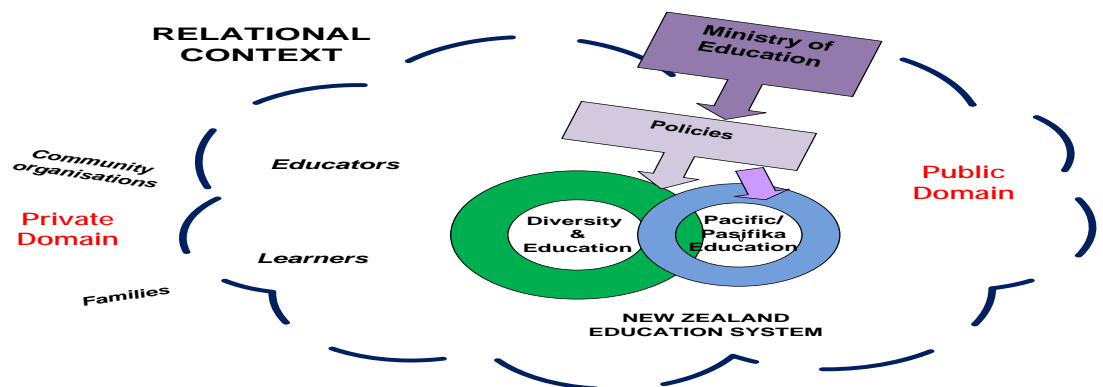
RELATIONAL CONTEXT

Ministry of Education

Policies

Community organisations

Educators

Private Domain

Learners

Families

Diversity & Education

Pacific/ Pasifika Education

Public Domain

NEW ZEALAND EDUCATION SYSTEM